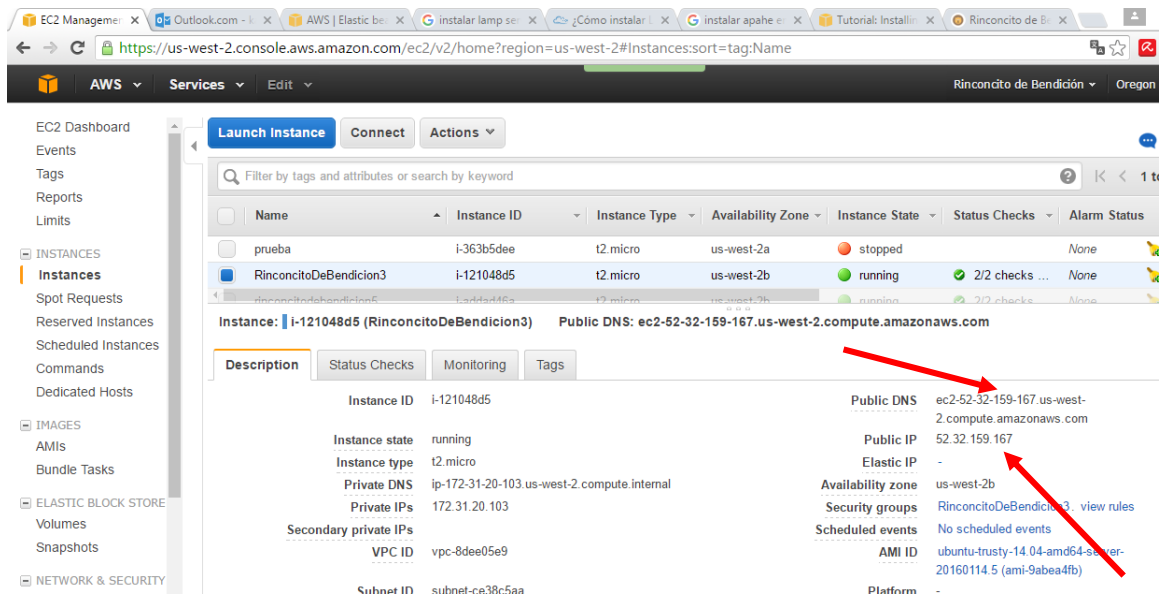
EC2 Managemen ✕ | Outlook.com - ✕ | AWS | Elastic be ✕ | instalar lamp se ✕ | ¿Cómo instalar ✕ | instalar apahe e ✕ | Tutorial: Installin ✕ | Rinconcito de Be ✕

https://us-west-2.console.aws.amazon.com/ec2/v2/home?region=us-west-2#Instances:sort=tag:Name

AWS | Services | Edit | Rinconcito de Bendición | Oregon

EC2 Dashboard
Events
Tags
Reports
Limits

INSTANCES
Instances
Spot Requests
Reserved Instances
Scheduled Instances
Commands
Dedicated Hosts

IMAGES
AMIs
Bundle Tasks

ELASTIC BLOCK STORE
Volumes
Snapshots

NETWORK & SECURITY

Launch Instance | Connect | Actions

Filter by tags and attributes or search by keyword

1 to

| Name | Instance ID | Instance Type | Availability Zone | Instance State | Status Checks | Alarm Status |
|---|---|---|---|---|---|---|
| prueba | i-363b5dee | t2.micro | us-west-2a | stopped | | None |
| RinconcitoDeBendicion3 | i-121048d5 | t2.micro | us-west-2b | running | 2/2 checks ... | None |
| rinconcitodebendicion5 | i-addad46a | t2.micro | us-west-2b | running | 2/2 checks | None |

Instance: i-121048d5 (RinconcitoDeBendicion3) Public DNS: ec2-52-32-159-167.us-west-2.compute.amazonaws.com

Description | Status Checks | Monitoring | Tags

Instance ID i-121048d5
Instance state running
Instance type t2.micro
Private DNS ip-172-31-20-103.us-west-2.compute.internal
Private IPs 172.31.20.103
Secondary private IPs
VPC ID vpc-8dee05e9
Subnet ID subnet-ce38c5aa

Public DNS ec2-52-32-159-167.us-west-2.compute.amazonaws.com
Public IP 52.32.159.167
Elastic IP -
Availability zone us-west-2b
Security groups RinconcitoDeBendicion3. view rules
Scheduled events No scheduled events
AMI ID ubuntu-trusty-14.04-amd64-server-20160114.5 (ami-9abea4fb)
Platform -